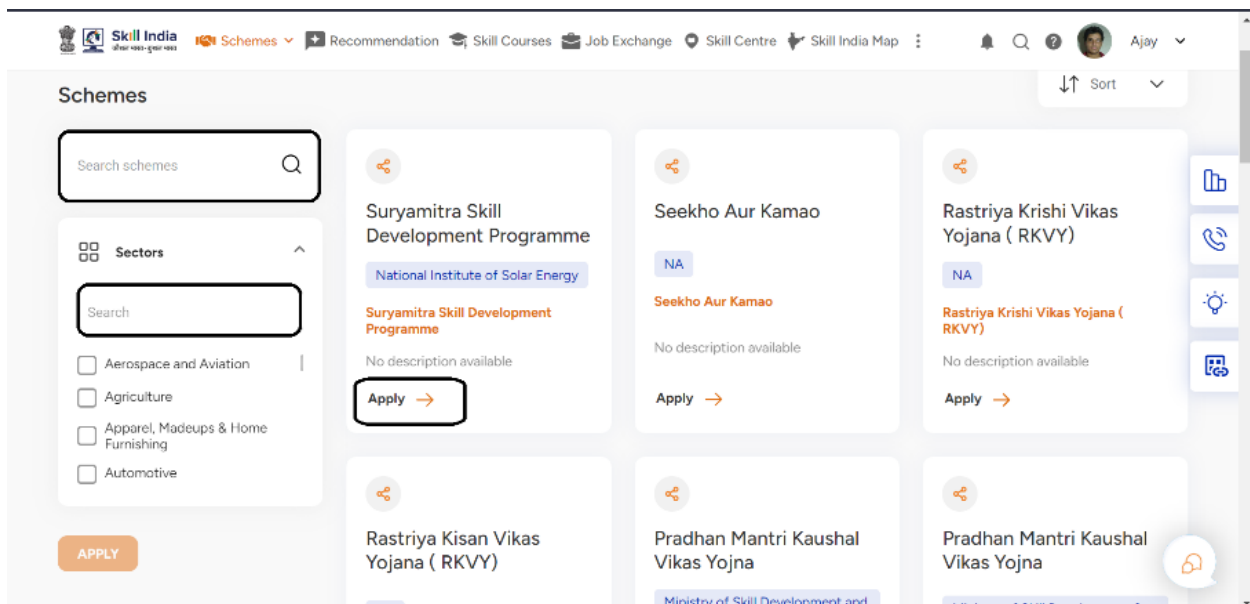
Skill India
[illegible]

Schemes Recommendation Skill Courses Job Exchange Skill Centre Skill India Map

Ajay

Schemes

Sort

Search schemes

Sectors

Search

Aerospace and Aviation
Agriculture
Apparel, Madeups & Home Furnishing
Automotive

APPLY

Suryamitra Skill Development Programme

National Institute of Solar Energy

Suryamitra Skill Development Programme

No description available

Apply →

Seekho Aur Kamao

NA

Seekho Aur Kamao

No description available

Apply →

Rastriya Krishi Vikas Yojana ( RKVY)

NA

Rastriya Krishi Vikas Yojana ( RKVY)

No description available

Apply →

Rastriya Kisan Vikas Yojana ( RKVY)

Pradhan Mantri Kaushal Vikas Yojna

Ministry of Skill Development and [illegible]

Pradhan Mantri Kaushal Vikas Yojna

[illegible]